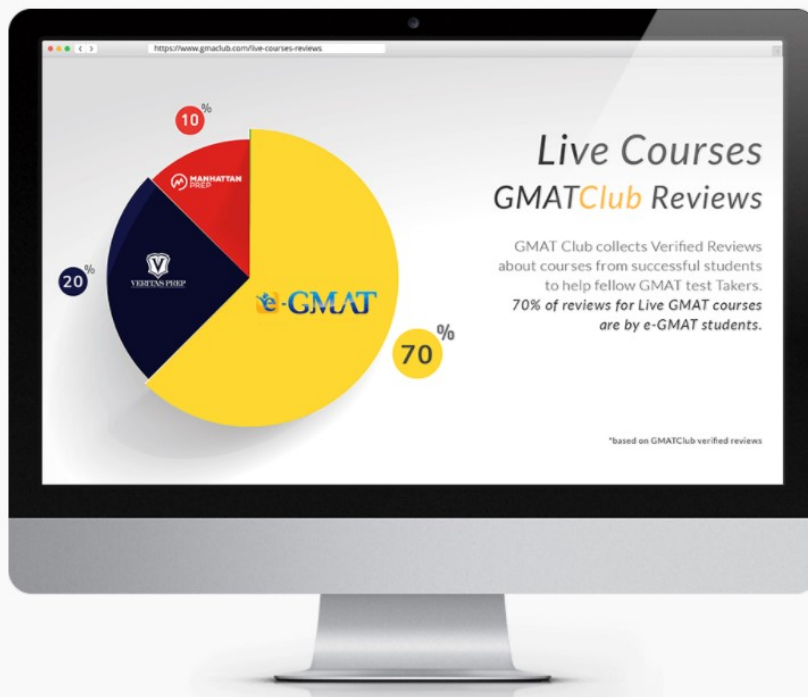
https://www.gmaclub.com/live-courses-reviews

10%

MANHATTAN PREP

20%

V

VERITAS PREP

e-GMAT

70%

Live Courses

GMATClub Reviews

GMAT Club collects Verified Reviews about courses from successful students to help fellow GMAT test Takers. ***70% of reviews for Live GMAT courses are by e-GMAT students.***

*based on GMATClub verified reviews